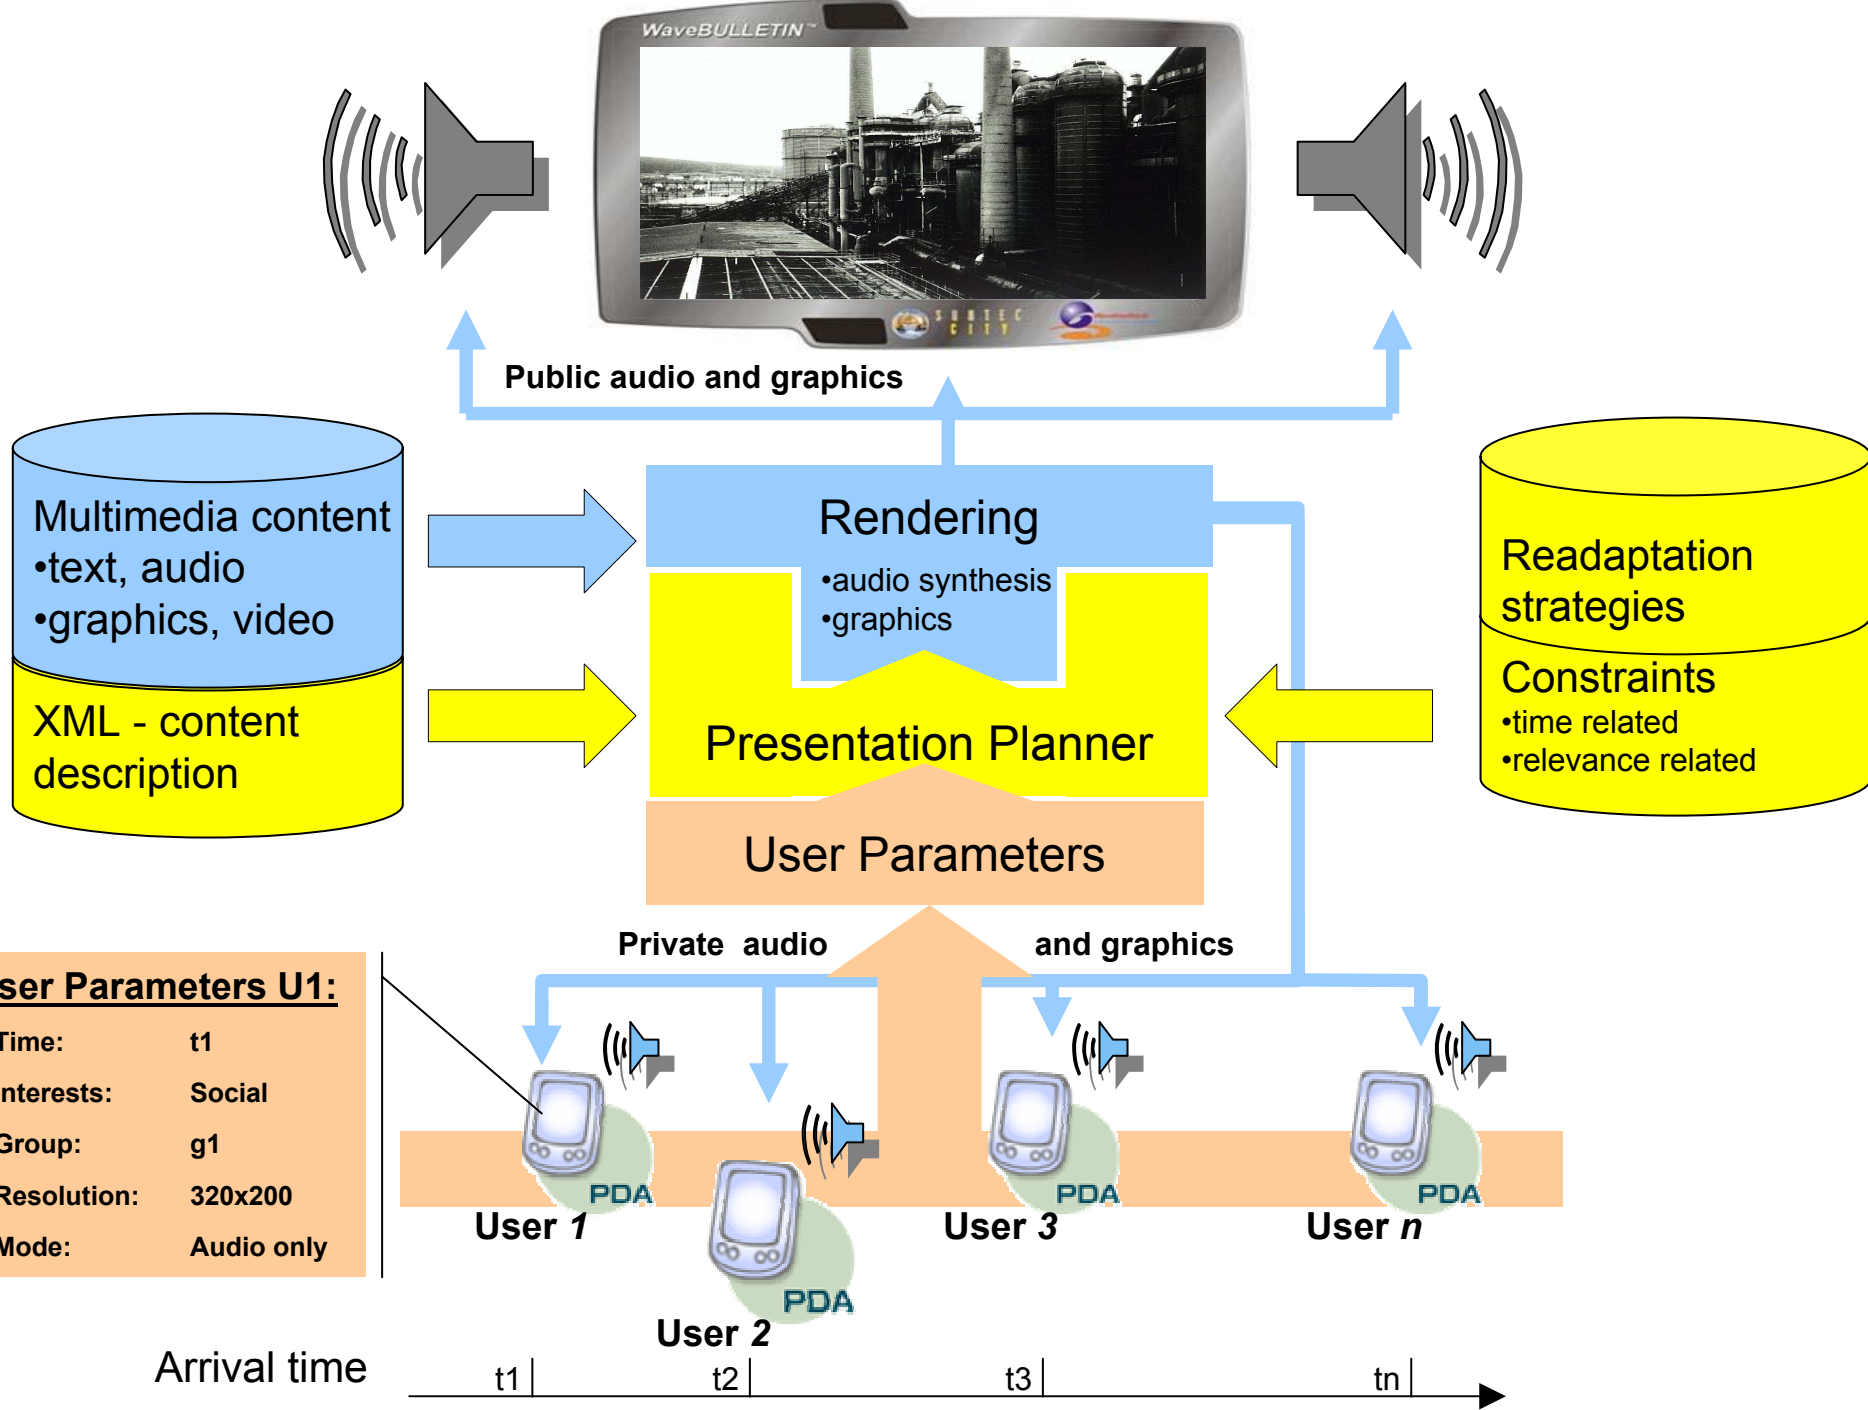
WaveBULLETIN

Public audio and graphics

Multimedia content
•text, audio
•graphics, video

XML - content description

Rendering
•audio synthesis
•graphics

Presentation Planner

User Parameters

Readaptation strategies

Constraints
•time related
•relevance related

Private audio and graphics

ser Parameters U1:

| | |
|---|---|
| Time: | t1 |
| nterests: | Social |
| Group: | g1 |
| Resolution: | 320x200 |
| Mode: | Audio only |

PDA
User 1
PDA
User 2
PDA
User 3
PDA
User n

Arrival time
t1
t2
t3
tn